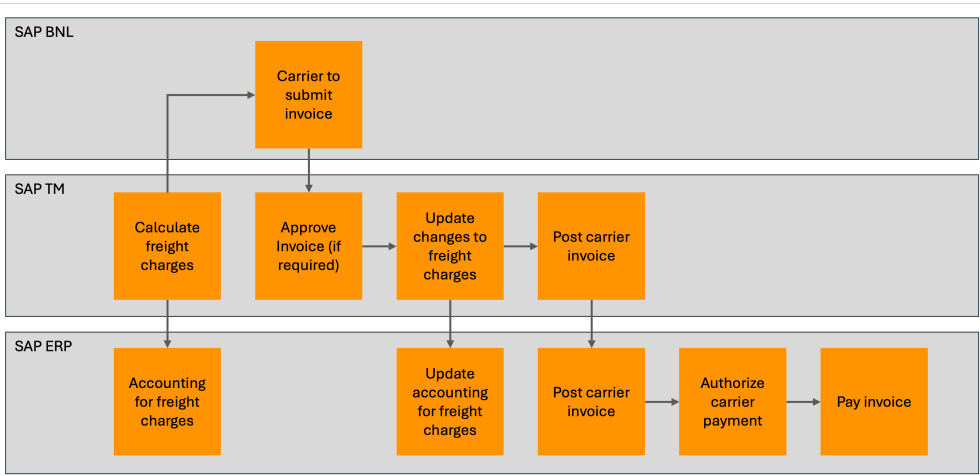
SAP BNL

Carrier to submit invoice

SAP TM

Calculate freight charges

Approve Invoice (if required)

Update changes to freight charges

Post carrier invoice

SAP ERP

Accounting for freight charges

Update accounting for freight charges

Post carrier invoice

Authorize carrier payment

Pay invoice